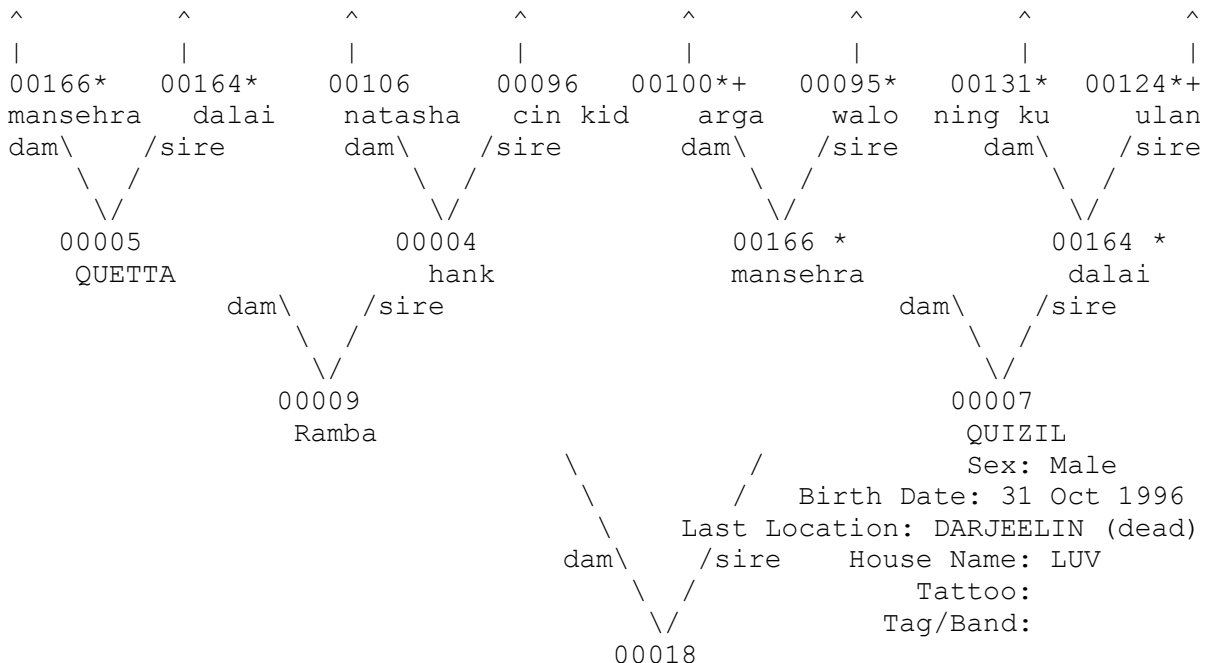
^ ^ ^ ^ ^ ^ ^ ^
| | | | | | | |
00166* 00164* 00106 00096 00100*+ 00095* 00131* 00124*+
mansehra dalai natasha cin kid arga walo ning ku ulan
dam\ /sire dam\ /sire dam\ /sire dam\ /sire
\ / \ / \ / \ /
\/ \/ \/ \/
00005 00004 00166 * 00164 *
QUETTA hank mansehra dalai
dam\ /sire dam\ /sire
\ / \ /
\/ \/
00009 00007
Ramba QUIZIL
\ / Sex: Male
\ / Birth Date: 31 Oct 1996
\ Last Location: DARJEELIN (dead)
dam\ /sire House Name: LUV
\ / Tattoo:
\/ Tag/Band:
00018